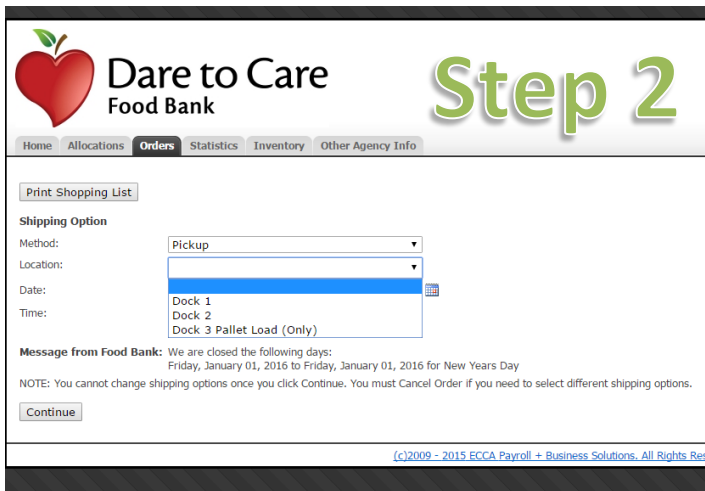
Dare to Care
Food Bank

Step 2

Home | Allocations | Orders | Statistics | Inventory | Other Agency Info

Print Shopping List

Shipping Option

Method: Pickup

Location:

Dock 1
Dock 2
Dock 3 Pallet Load (Only)

Date:

Time:

Message from Food Bank: We are closed the following days:
Friday, January 01, 2016 to Friday, January 01, 2016 for New Years Day

NOTE: You cannot change shipping options once you click Continue. You must Cancel Order if you need to select different shipping options.

Continue

(c)2009 - 2015 ECCA Payroll + Business Solutions. All Rights Res